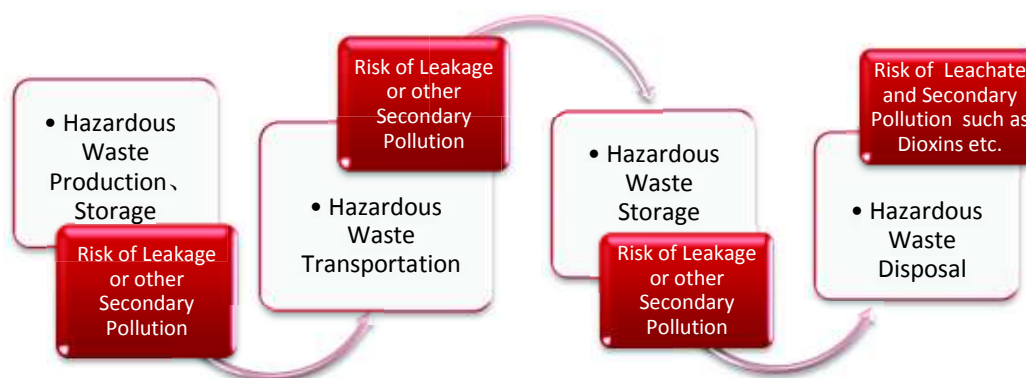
• Hazardous Waste Production、Storage

Risk of Leakage or other Secondary Pollution

Risk of Leakage or other Secondary Pollution

• Hazardous Waste Transportation

• Hazardous Waste Storage

Risk of Leakage or other Secondary Pollution

Risk of Leachate and Secondary Pollution such as Dioxins etc.

• Hazardous Waste Disposal